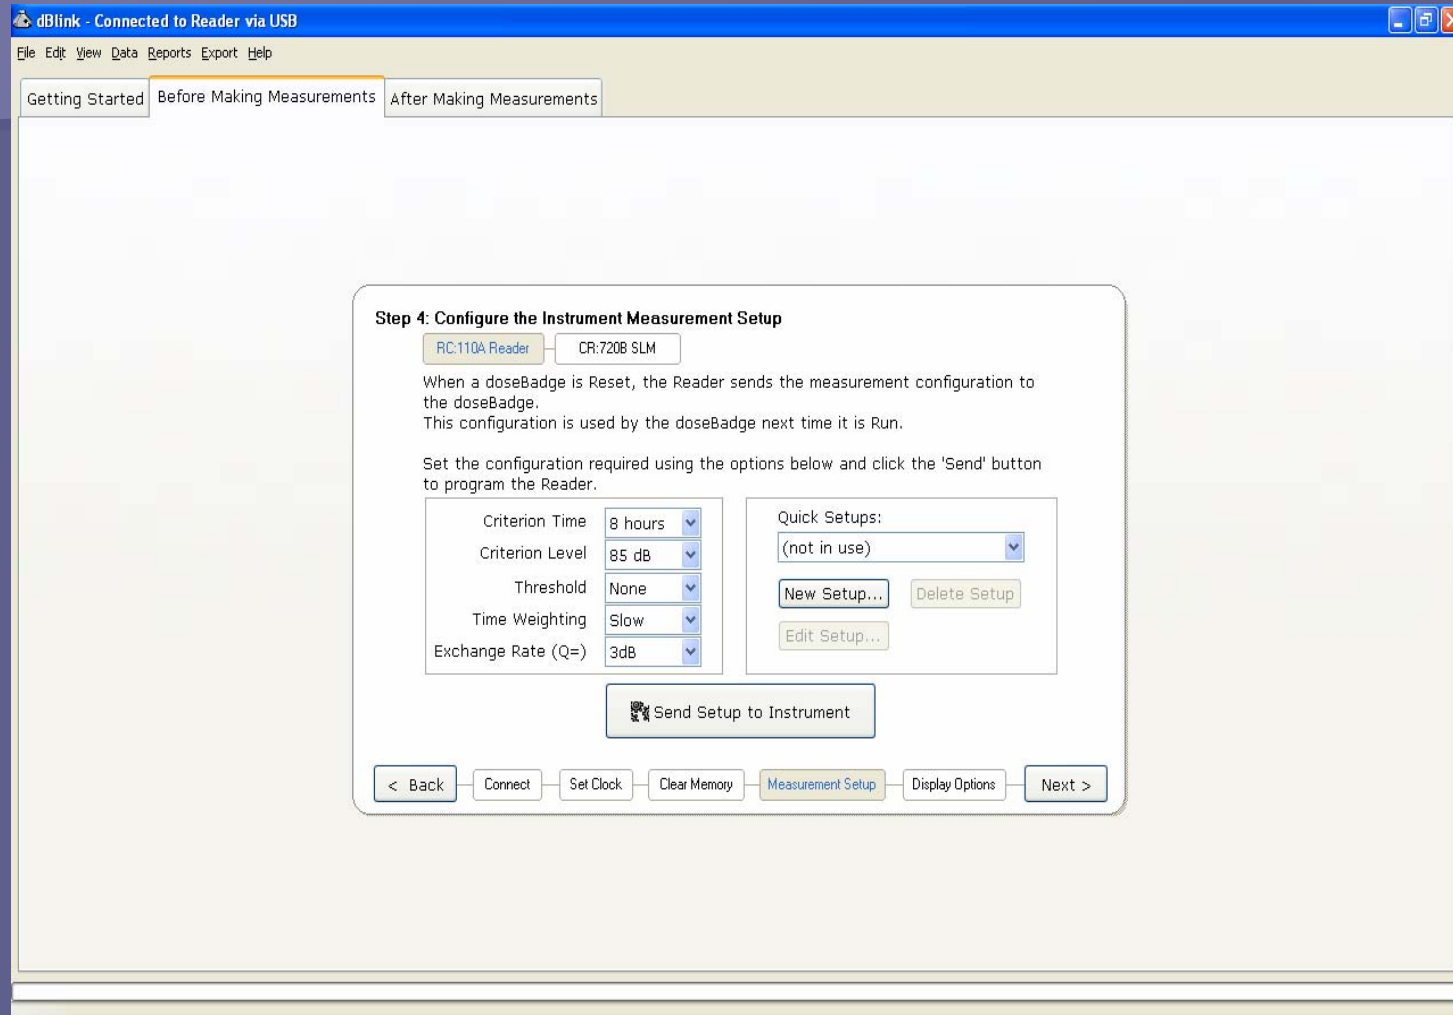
dBlink - Connected to Reader via USB

File Edit View Data Reports Export Help

Getting Started | Before Making Measurements | After Making Measurements

Step 4: Configure the Instrument Measurement Setup

RC:110A Reader | CR:720B SLM

When a doseBadge is Reset, the Reader sends the measurement configuration to the doseBadge.
This configuration is used by the doseBadge next time it is Run.

Set the configuration required using the options below and click the 'Send' button to program the Reader.

Criterion Time 8 hours
Criterion Level 85 dB
Threshold None
Time Weighting Slow
Exchange Rate (Q=) 3dB

Quick Setups:
(not in use)
New Setup... Delete Setup
Edit Setup...

Send Setup to Instrument

< Back | Connect | Set Clock | Clear Memory | Measurement Setup | Display Options | Next >